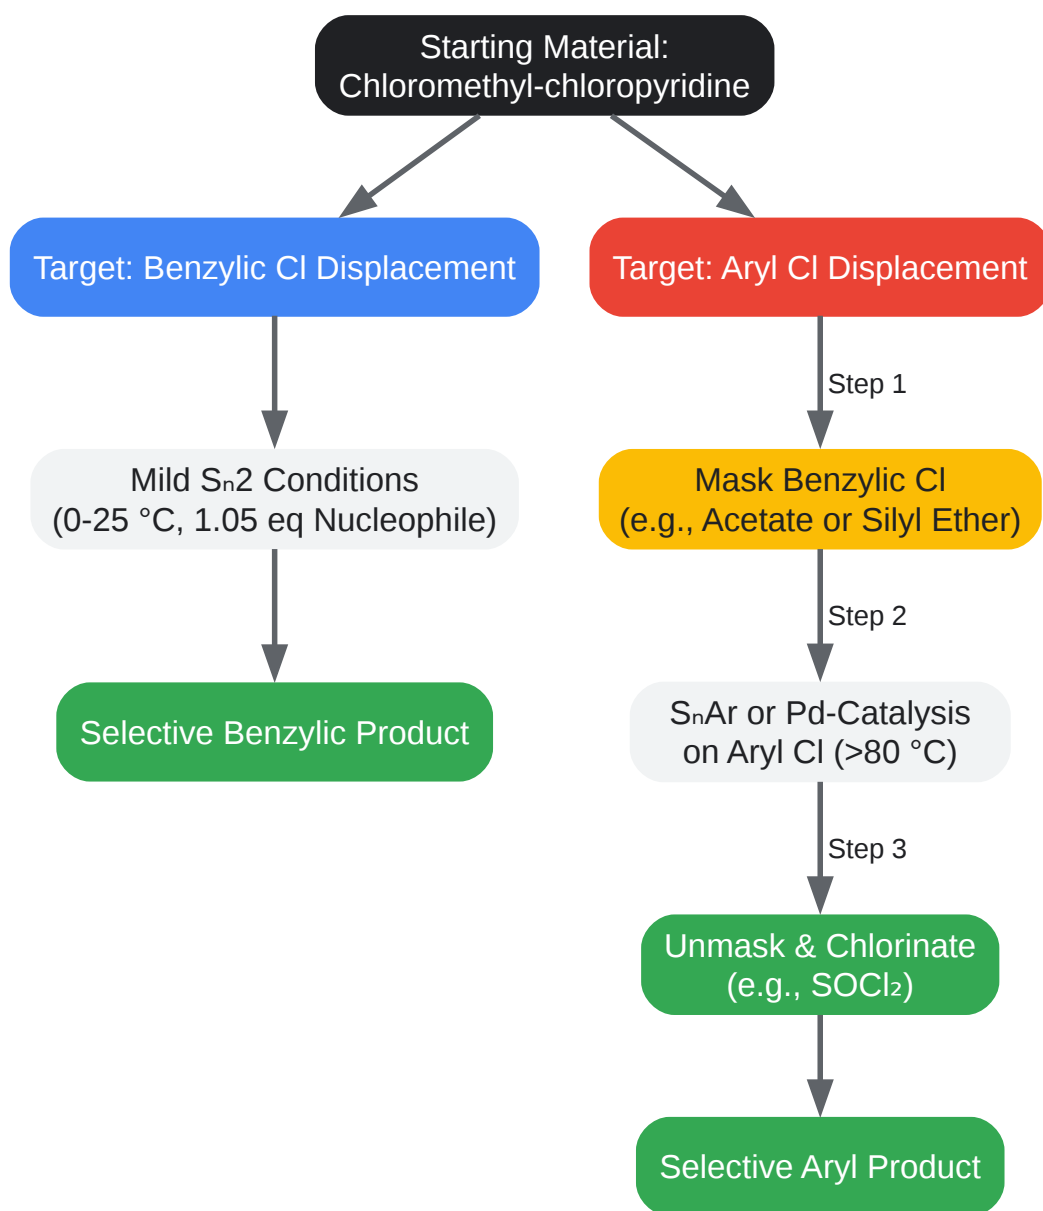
Starting Material:
Chloromethyl-chloropyridine

Target: Benzylic Cl Displacement

Mild $S_n2$ Conditions
(0-25 °C, 1.05 eq Nucleophile)

Selective Benzylic Product

Target: Aryl Cl Displacement

Step 1

Mask Benzylic Cl
(e.g., Acetate or Silyl Ether)

Step 2

$S_nAr$ or Pd-Catalysis
on Aryl Cl (>80 °C)

Step 3

Unmask & Chlorinate
(e.g., $SOCl_2$)

Selective Aryl Product